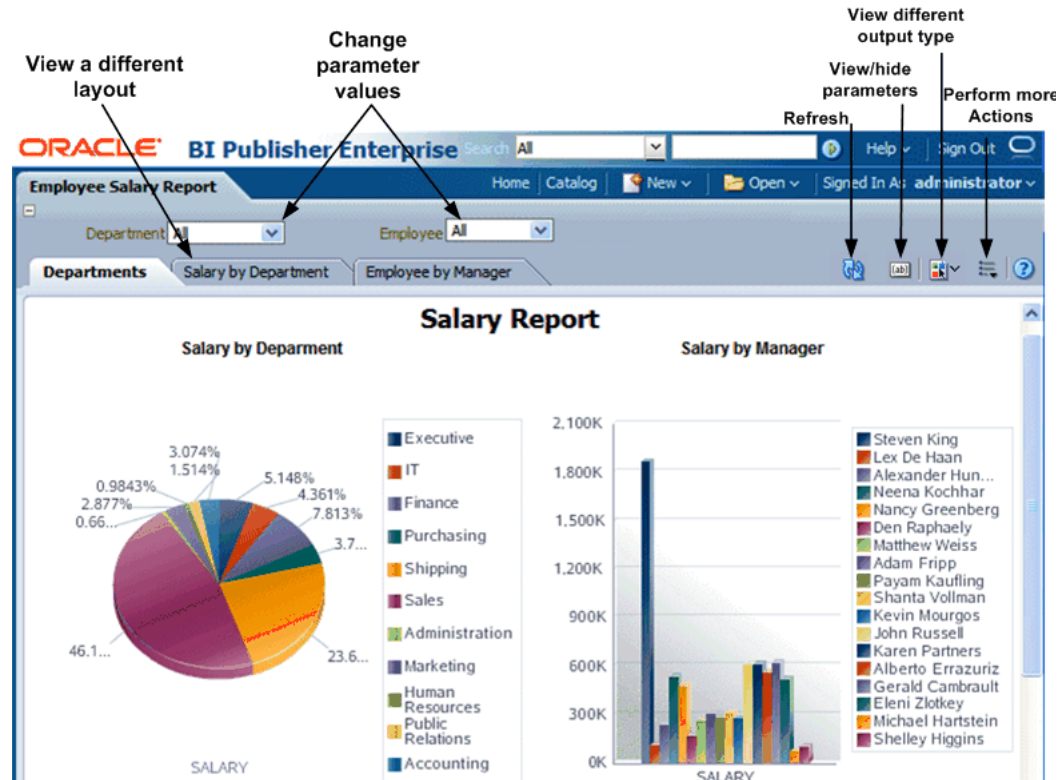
View different output type

View a different layout

Change parameter values

View/hide parameters

Perform more Actions

Refresh

ORACLE BI Publisher Enterprise

Search All

Help

Sign Out

Employee Salary Report

Home Catalog New Open Signed In As administrator

Department All

Employee All

Departments

Salary by Department

Employee by Manager

Salary Report

Salary by Deparment

Salary by Manager

3.074%
1.514%
0.9843%
2.877%
0.66...
5.148%
4.361%
7.813%
3.7...
46.1...
23.6...

SALARY

Executive
IT
Finance
Purchasing
Shipping
Sales
Administration
Marketing
Human Resources
Public Relations
Accounting

2,100K
1,800K
1,500K
1,200K
900K
600K
300K
0K

SALARY

Steven King
Lex De Haan
Alexander Hun...
Neena Kochhar
Nancy Greenberg
Den Raphaely
Matthew Weiss
Adam Fripp
Payam Kaufling
Shanta Vollman
Kevin Mourgos
John Russell
Karen Partners
Alberto Errazuriz
Gerald Cambrault
Eleni Zlotkey
Michael Hartstein
Shelley Higgins